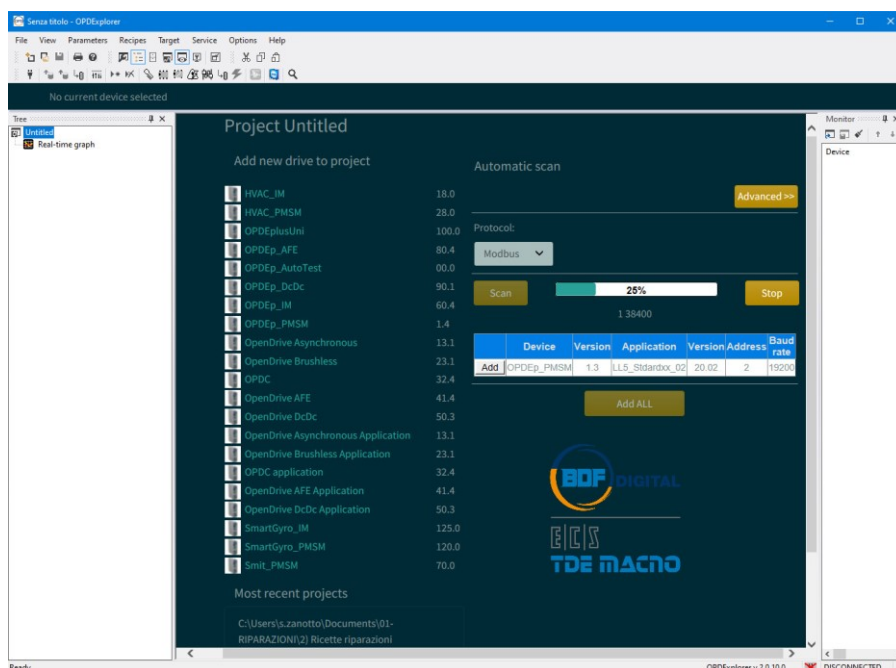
Senza titolo - OPDExplorer

File View Parameters Recipes Target Service Options Help

No current device selected

Tree

Untitled

Real-time graph

Project Untitled

Add new drive to project

| | |
|---|---|
| HVAC_IM | 18.0 |
| HVAC_PMSM | 28.0 |
| OPDEplusUni | 100.0 |
| OPDEp_AFE | 80.4 |
| OPDEp_AutoTest | 00.0 |
| OPDEp_DcDc | 90.1 |
| OPDEp_IM | 60.4 |
| OPDEp_PMSM | 1.4 |
| OpenDrive Asynchronous | 13.1 |
| OpenDrive Brushless | 23.1 |
| OPDC | 32.4 |
| OpenDrive AFE | 41.4 |
| OpenDrive DcDc | 50.3 |
| OpenDrive Asynchronous Application | 13.1 |
| OpenDrive Brushless Application | 23.1 |
| OPDC application | 32.4 |
| OpenDrive AFE Application | 41.4 |
| OpenDrive DcDc Application | 50.3 |
| SmartGyro_IM | 125.0 |
| SmartGyro_PMSM | 120.0 |
| Smit_PMSM | 70.0 |

Most recent projects

C:\Users\s.zanotto\Documents\01-RIPARAZIONI\2) Ricette riparazioni

Automatic scan

Advanced >>

Protocol:

Modbus

Scan

25%

Stop

1 38400

| | Device | Version | Application | Version | Address | Baud rate |
|---|---|---|---|---|---|---|
| Add | OPDEp_PMSM | 1.3 | LL5_Stdardxx_02 | 20.02 | 2 | 19200 |

Add ALL

BDF DIGITAL

ECS

TDE MACNO

Monitor

Device

Ready

OPDExplorer v 3.0.10.0

DISCONNECTED